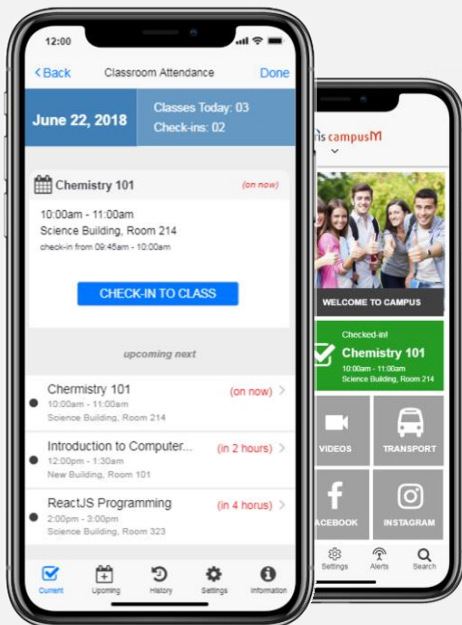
12:00

< Back Classroom Attendance Done

June 22, 2018

Classes Today: 03
Check-ins: 02

Chemistry 101 (on now)

10:00am - 11:00am
Science Building, Room 214
check-in from 09:45am - 10:00am

CHECK-IN TO CLASS

upcoming next

Chemistry 101 (on now)
10:00am - 11:00am
Science Building, Room 214

Introduction to Computer... (in 2 hours)
12:00pm - 1:30am
New Building, Room 101

ReactJS Programming (in 4 horus)
2:00pm - 3:00pm
Science Building, Room 323

Current Upcoming History Settings Information

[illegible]s campusM

WELCOME TO CAMPUS

Checked-in!
Chemistry 101
10:00am - 11:00am
Science Building, Room 214

VIDEOS TRANSPORT

ACEBOOK INSTAGRAM

Settings Alerts Search